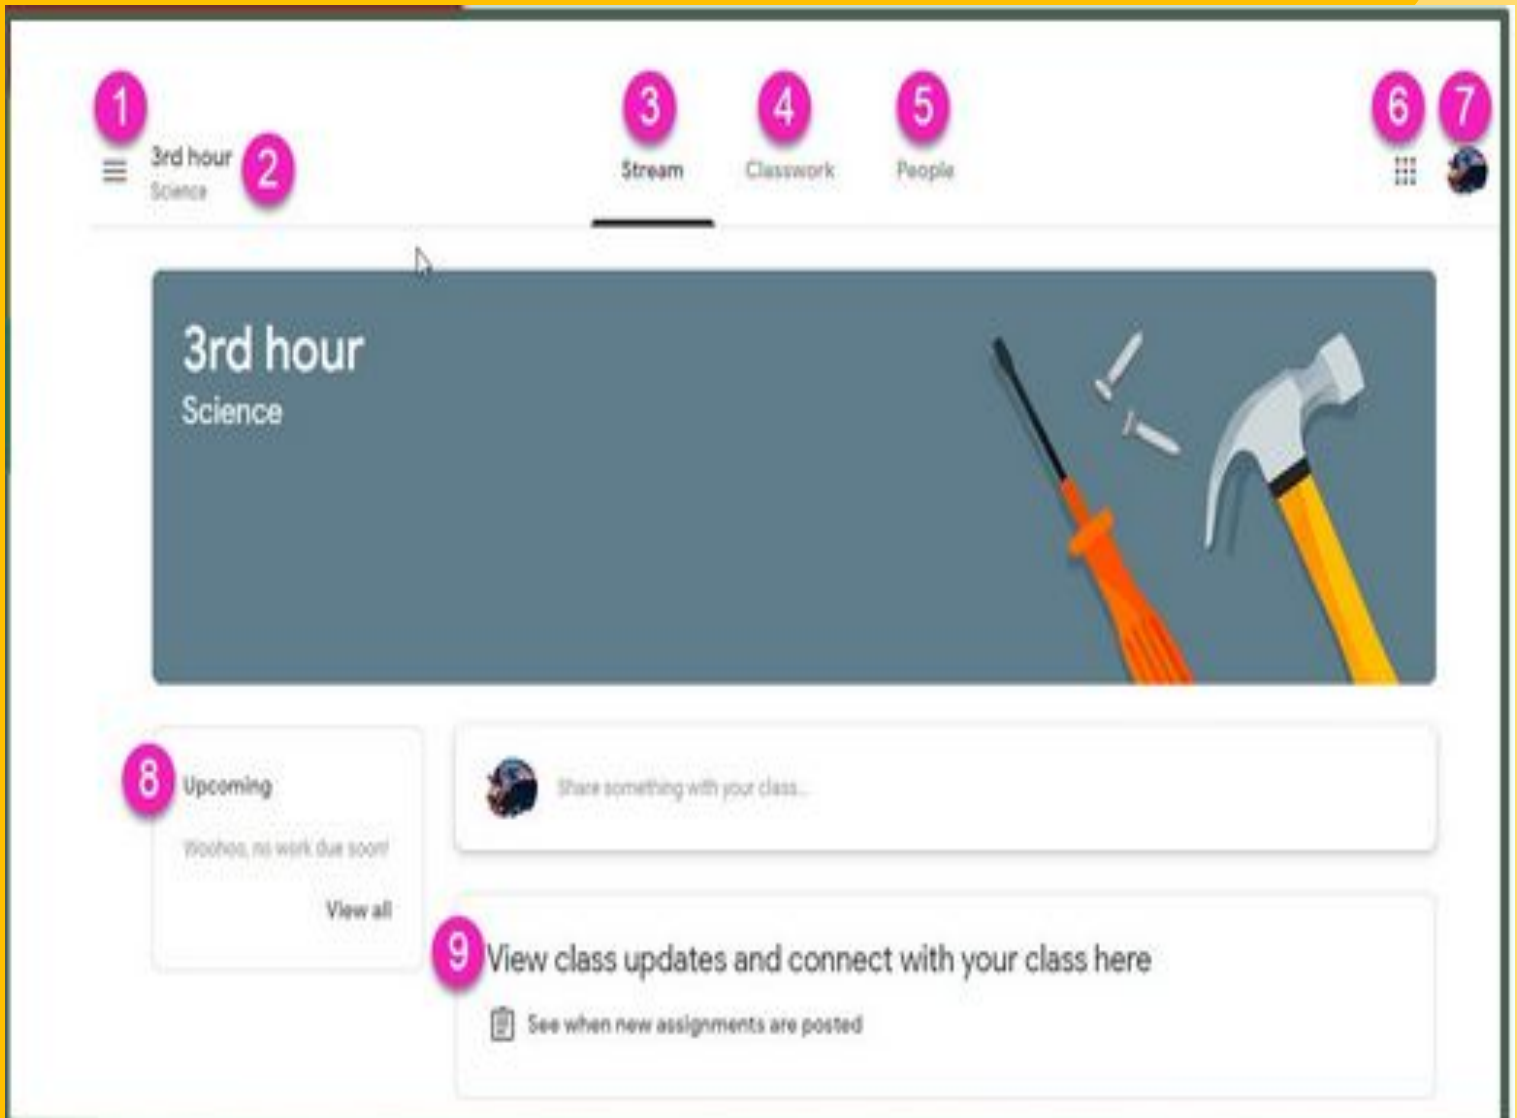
1

3rd hour
Science

2

3
Stream

4
Classwork

5
People

6

7

3rd hour
Science

8
Upcoming

Woohoo, no work due soon!

View all

Share something with your class...

9
View class updates and connect with your class here

See when new assignments are posted